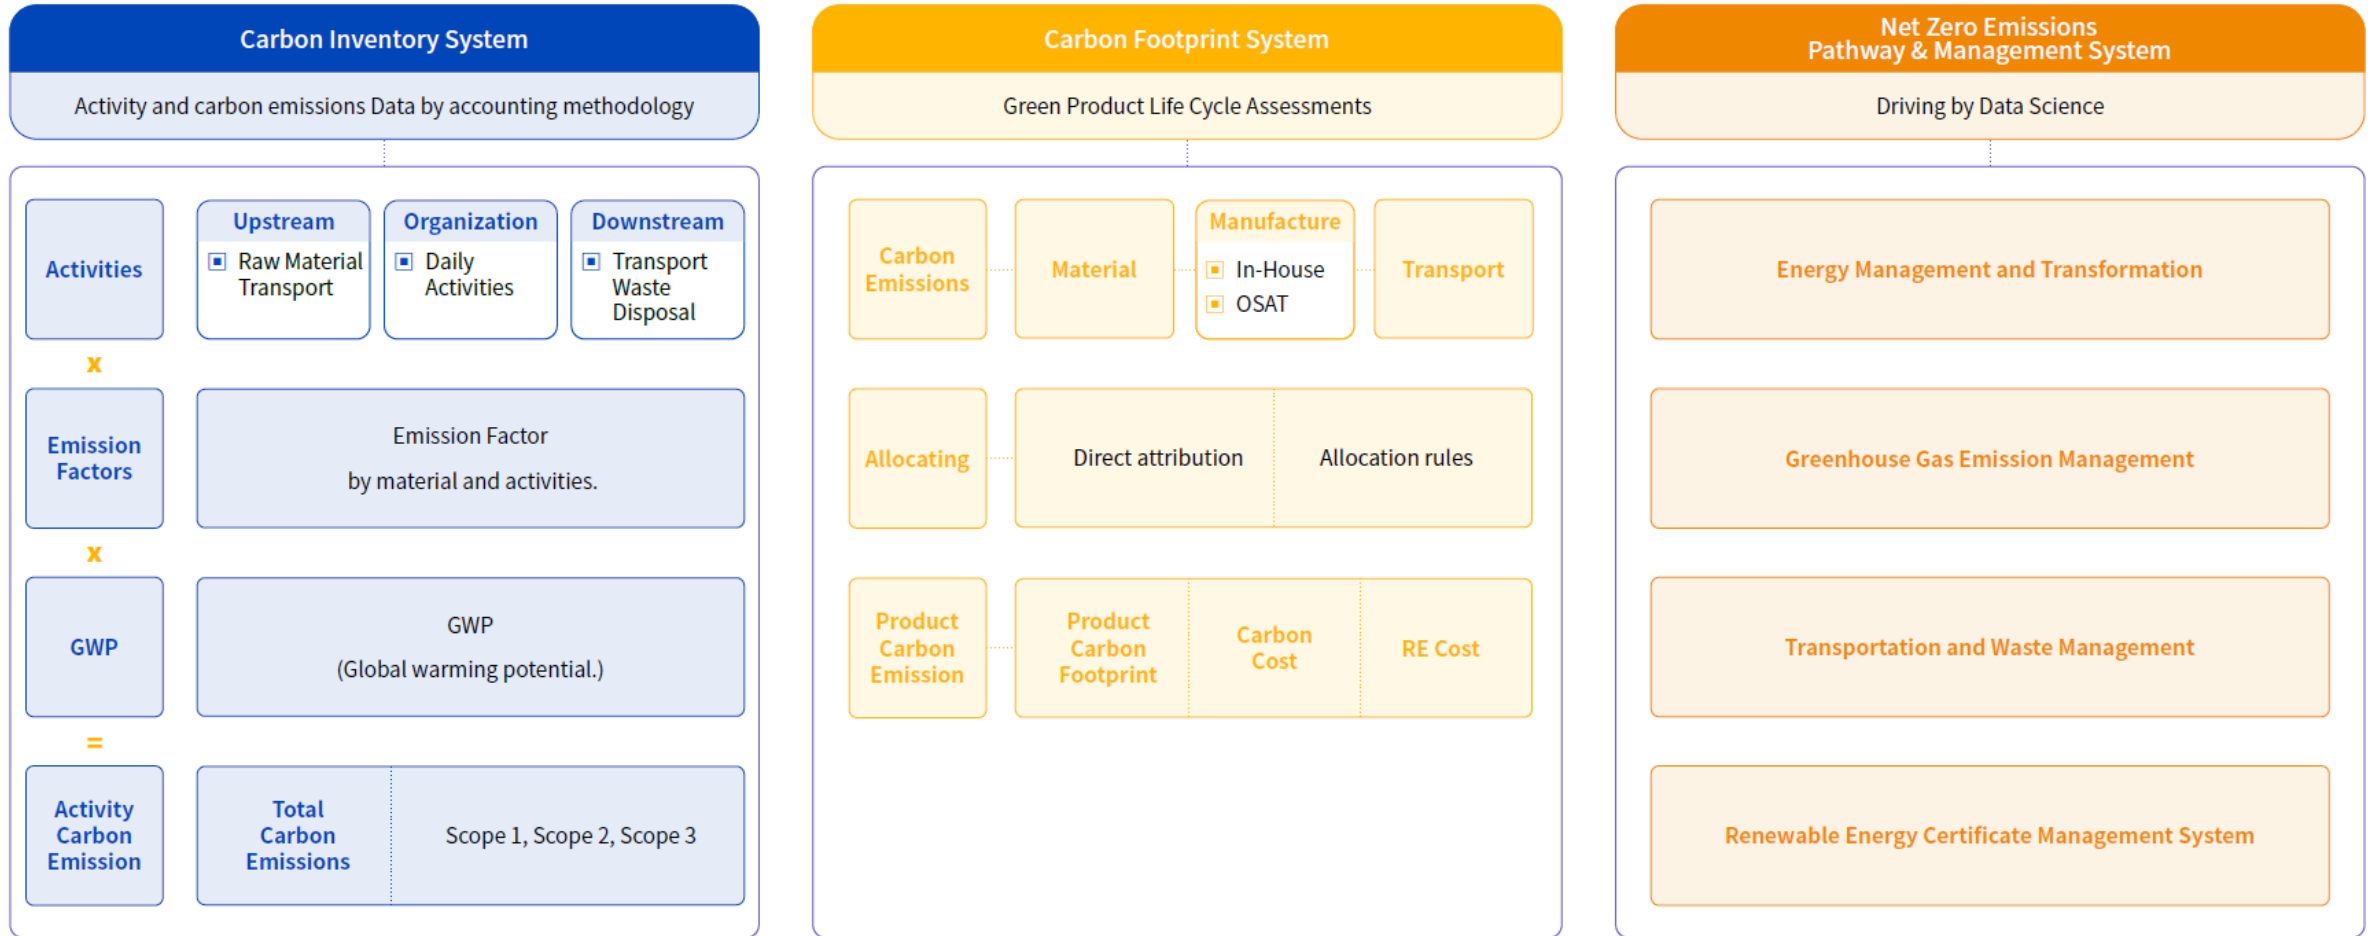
Carbon Inventory System

Activity and carbon emissions Data by accounting methodology

Activities

Upstream
Raw Material Transport

Organization
Daily Activities

Downstream
Transport Waste Disposal

x

Emission Factors

Emission Factor
by material and activities.

x

GWP

GWP
(Global warming potential.)

=

Activity Carbon Emission

Total Carbon Emissions

Scope 1, Scope 2, Scope 3

Carbon Footprint System

Green Product Life Cycle Assessments

Carbon Emissions

Material

Manufacture
In-House
OSAT

Transport

Allocating

Direct attribution

Allocation rules

Product Carbon Emission

Product Carbon Footprint

Carbon Cost

RE Cost

Net Zero Emissions Pathway & Management System

Driving by Data Science

Energy Management and Transformation

Greenhouse Gas Emission Management

Transportation and Waste Management

Renewable Energy Certificate Management System